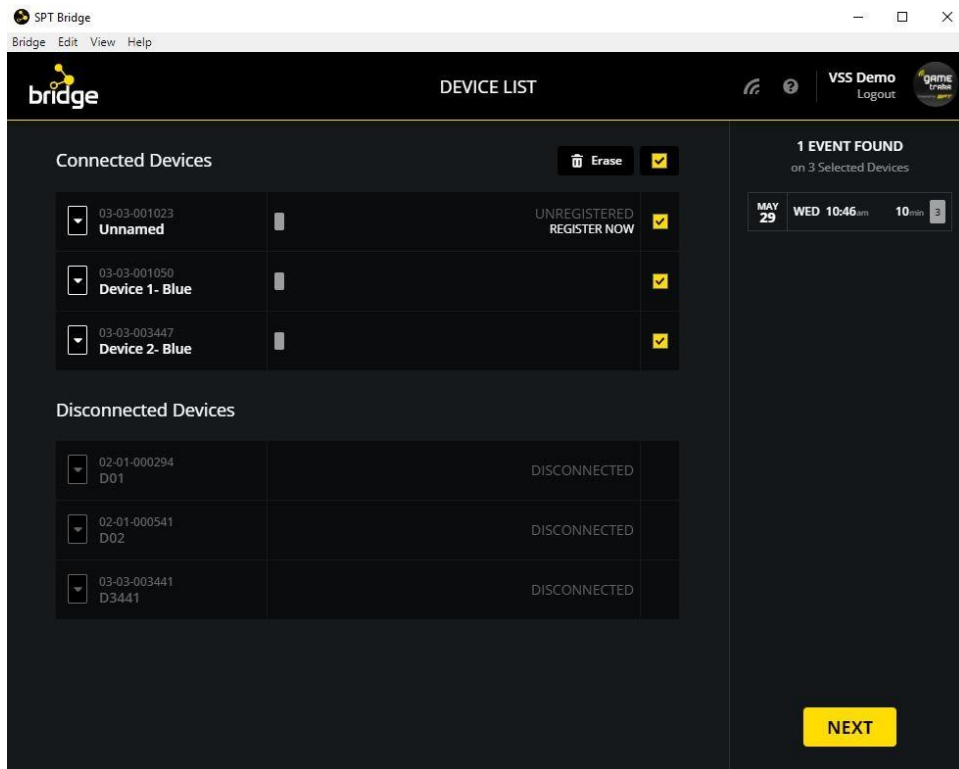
SPT Bridge

Bridge Edit View Help

bridge

DEVICE LIST

VSS Demo
Logout

game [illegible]

Connected Devices

Erase

03-03-001023
Unnamed

UNREGISTERED
REGISTER NOW

03-03-001050
Device 1- Blue

03-03-003447
Device 2- Blue

Disconnected Devices

02-01-000294
D01

DISCONNECTED

02-01-000541
D02

DISCONNECTED

03-03-003441
D3441

DISCONNECTED

1 EVENT FOUND
on 3 Selected Devices

MAY
29

WED 10:46am

10min 3

NEXT